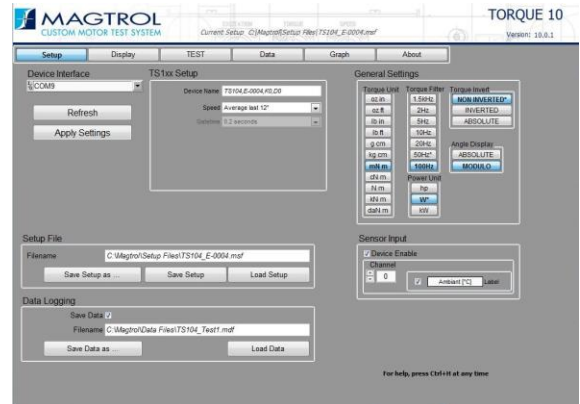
MAGTROL
CUSTOM MOTOR TEST SYSTEM

ROTATION TORQUE SPEED

Current Setup: C:\Magtrol\Setup Files\TS104_E-0004.msf

TORQUE 10
Version: 10.0.1

Setup | Display | TEST | Data | Graph | About

Device Interface
COM9
Refresh
Apply Settings

TS1xx Setup
Device Name TS104,E-0004,F0,D0
Speed Average last 12°
Gatetime 0.2 seconds

General Settings
Torque Unit
oz.in
oz.ft
lb.in
lb.ft
g.cm
kg.cm
mN.m
cN.m
N.m
kN.m
daN.m

Torque Filter
1.5kHz
2Hz
5Hz
10Hz
20Hz
50Hz*
100Hz

Power Unit
hp
W*
kW

Torque Invert
NON INVERTED*
INVERTED
ABSOLUTE

Angle Display
ABSOLUTE
MODULO

Setup File
Filename C:\Magtrol\Setup Files\TS104_E-0004.msf
Save Setup as ... | Save Setup | Load Setup

Sensor Input
Device Enable
Channel
0
Ambiant [°C] Label

Data Logging
Save Data
Filename C:\Magtrol\Data Files\TS104_Test1.mdf
Save Data as ... | Load Data

For help, press Ctrl+H at any time